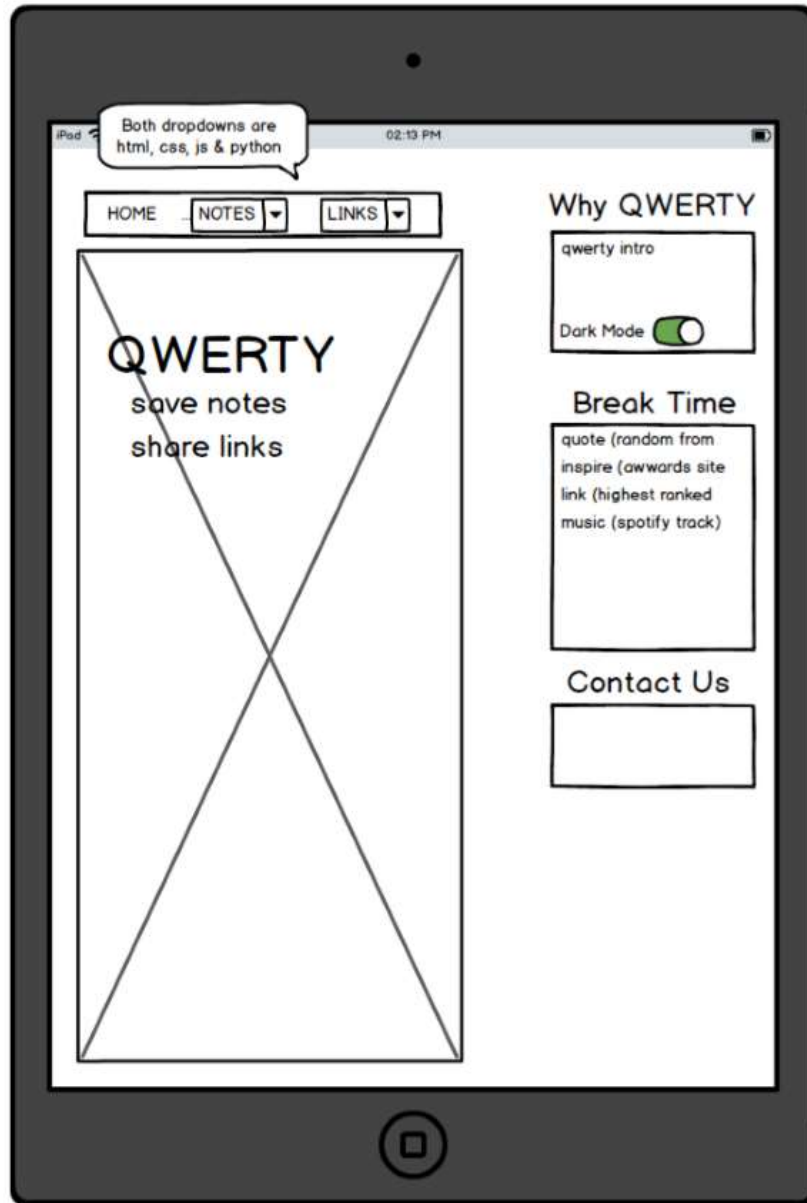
iPad

Both dropdowns are html, css, js & python

02:13 PM

HOME NOTES LINKS

QWERTY
save notes
share links

Why QWERTY

qwerty intro

Dark Mode

Break Time

quote (random from
inspire (awwards site
link (highest ranked
music (spotify track)

Contact Us